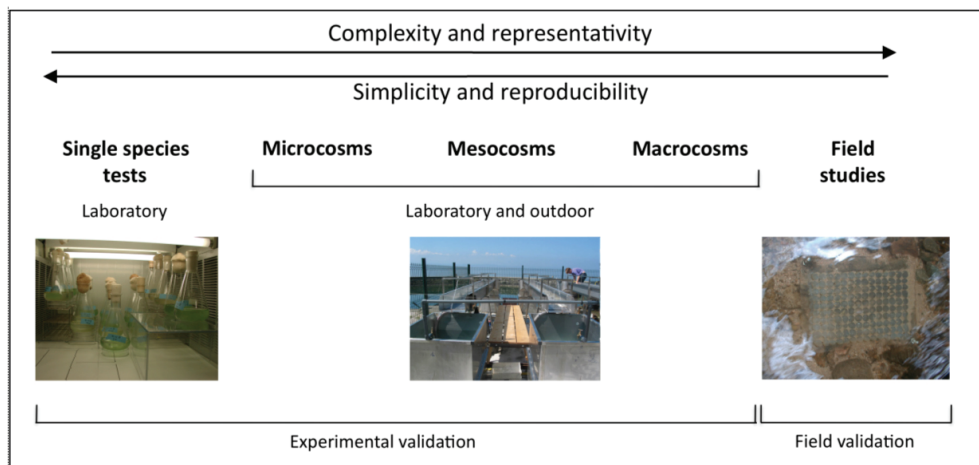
Complexity and representativity

Simplicity and reproducibility

**Single species tests**

Laboratory

**Microcosms** **Mesocosms** **Macrocosms**

Laboratory and outdoor

**Field studies**

Experimental validation

Field validation